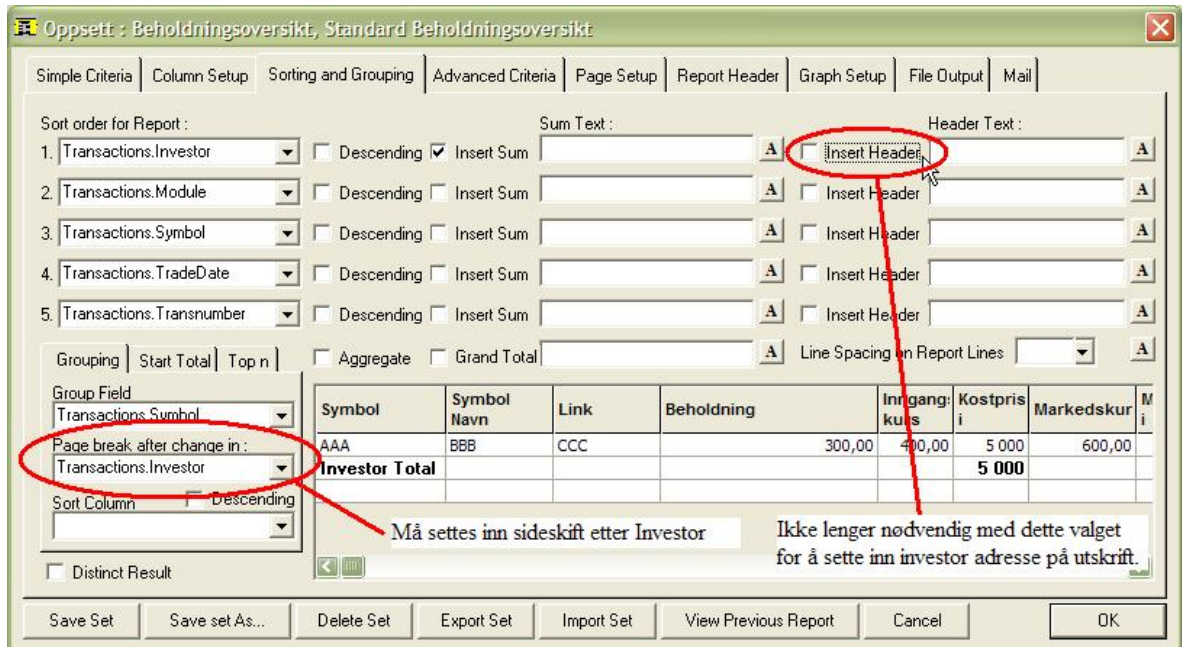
Oppsett : Beholdningsoversikt, Standard Beholdningsoversikt

Simple Criteria | Column Setup | Sorting and Grouping | Advanced Criteria | Page Setup | Report Header | Graph Setup | File Output | Mail

Sort order for Report :

Sum Text :

Header Text :

1. Transactions.Investor Descending Insert Sum A Insert Header A

2. Transactions.Module Descending Insert Sum A Insert Header A

3. Transactions.Symbol Descending Insert Sum A Insert Header A

4. Transactions.TradeDate Descending Insert Sum A Insert Header A

5. Transactions.Transnumber Descending Insert Sum A Insert Header A

Grouping | Start Total | Top n

Aggregate Grand Total A Line Spacing on Report Lines A

Group Field
Transactions.Symbol

Page break after change in :
Transactions.Investor

Sort Column Descending

Distinct Result

| Symbol | Symbol Navn | Link | Beholdning | Inngang: kurs | Kostpris i | Markedskur | M i |
|---|---|---|---|---|---|---|---|
| AAA | BBB | CCC | 300,00 | 400,00 | 5 000 | 600,00 | |
| Investor Total | | | | | 5 000 | | |
| | | | | | | | |

Må settes inn sideskift etter Investor

Ikke lenger nødvendig med dette valget for å sette inn investor adresse på utskrift.

Save Set | Save set As... | Delete Set | Export Set | Import Set | View Previous Report | Cancel | OK